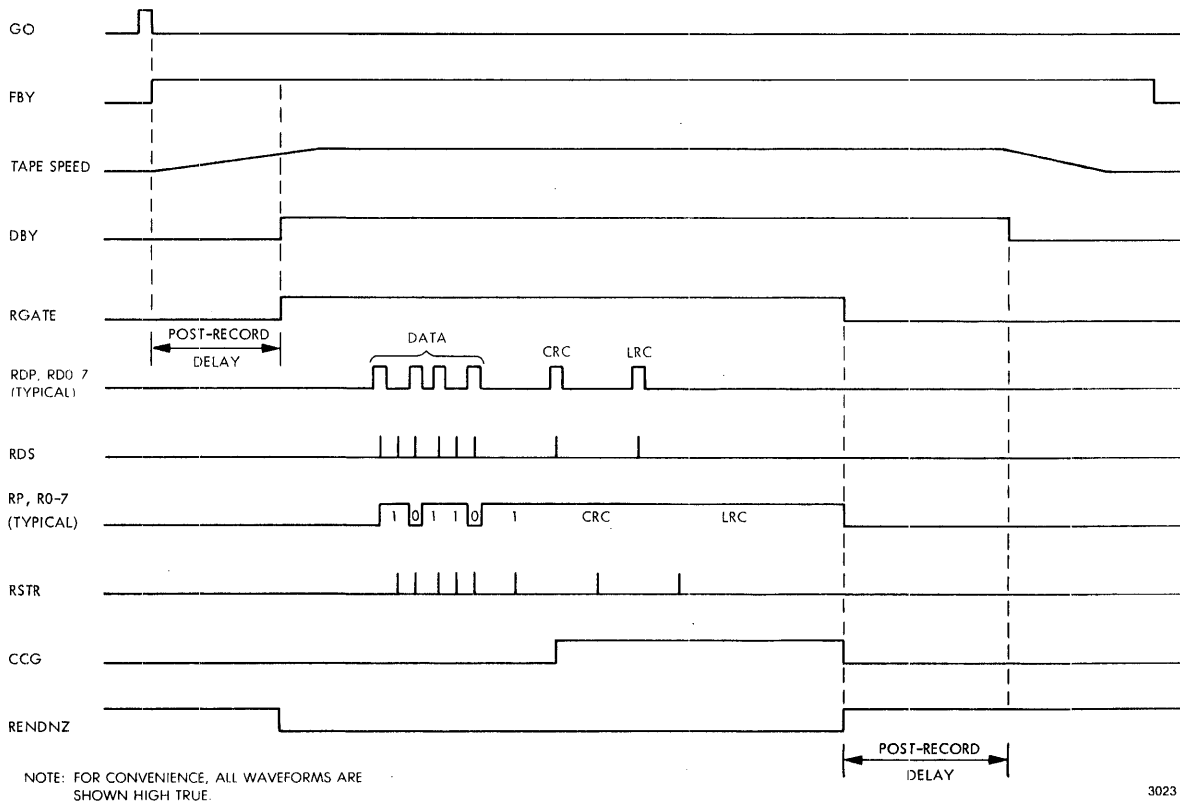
GO

FBY

TAPE SPEED

DBY

RGATE

POST-RECORD DELAY

DATA

CRC

LRC

RDP, RD0 7 (TYPICAL)

RDS

RP, R0-7 (TYPICAL)

1 0 1 1 0 1 CRC LRC

RSTR

CCG

RENDNZ

POST-RECORD DELAY

NOTE: FOR CONVENIENCE, ALL WAVEFORMS ARE SHOWN HIGH TRUE.

3023